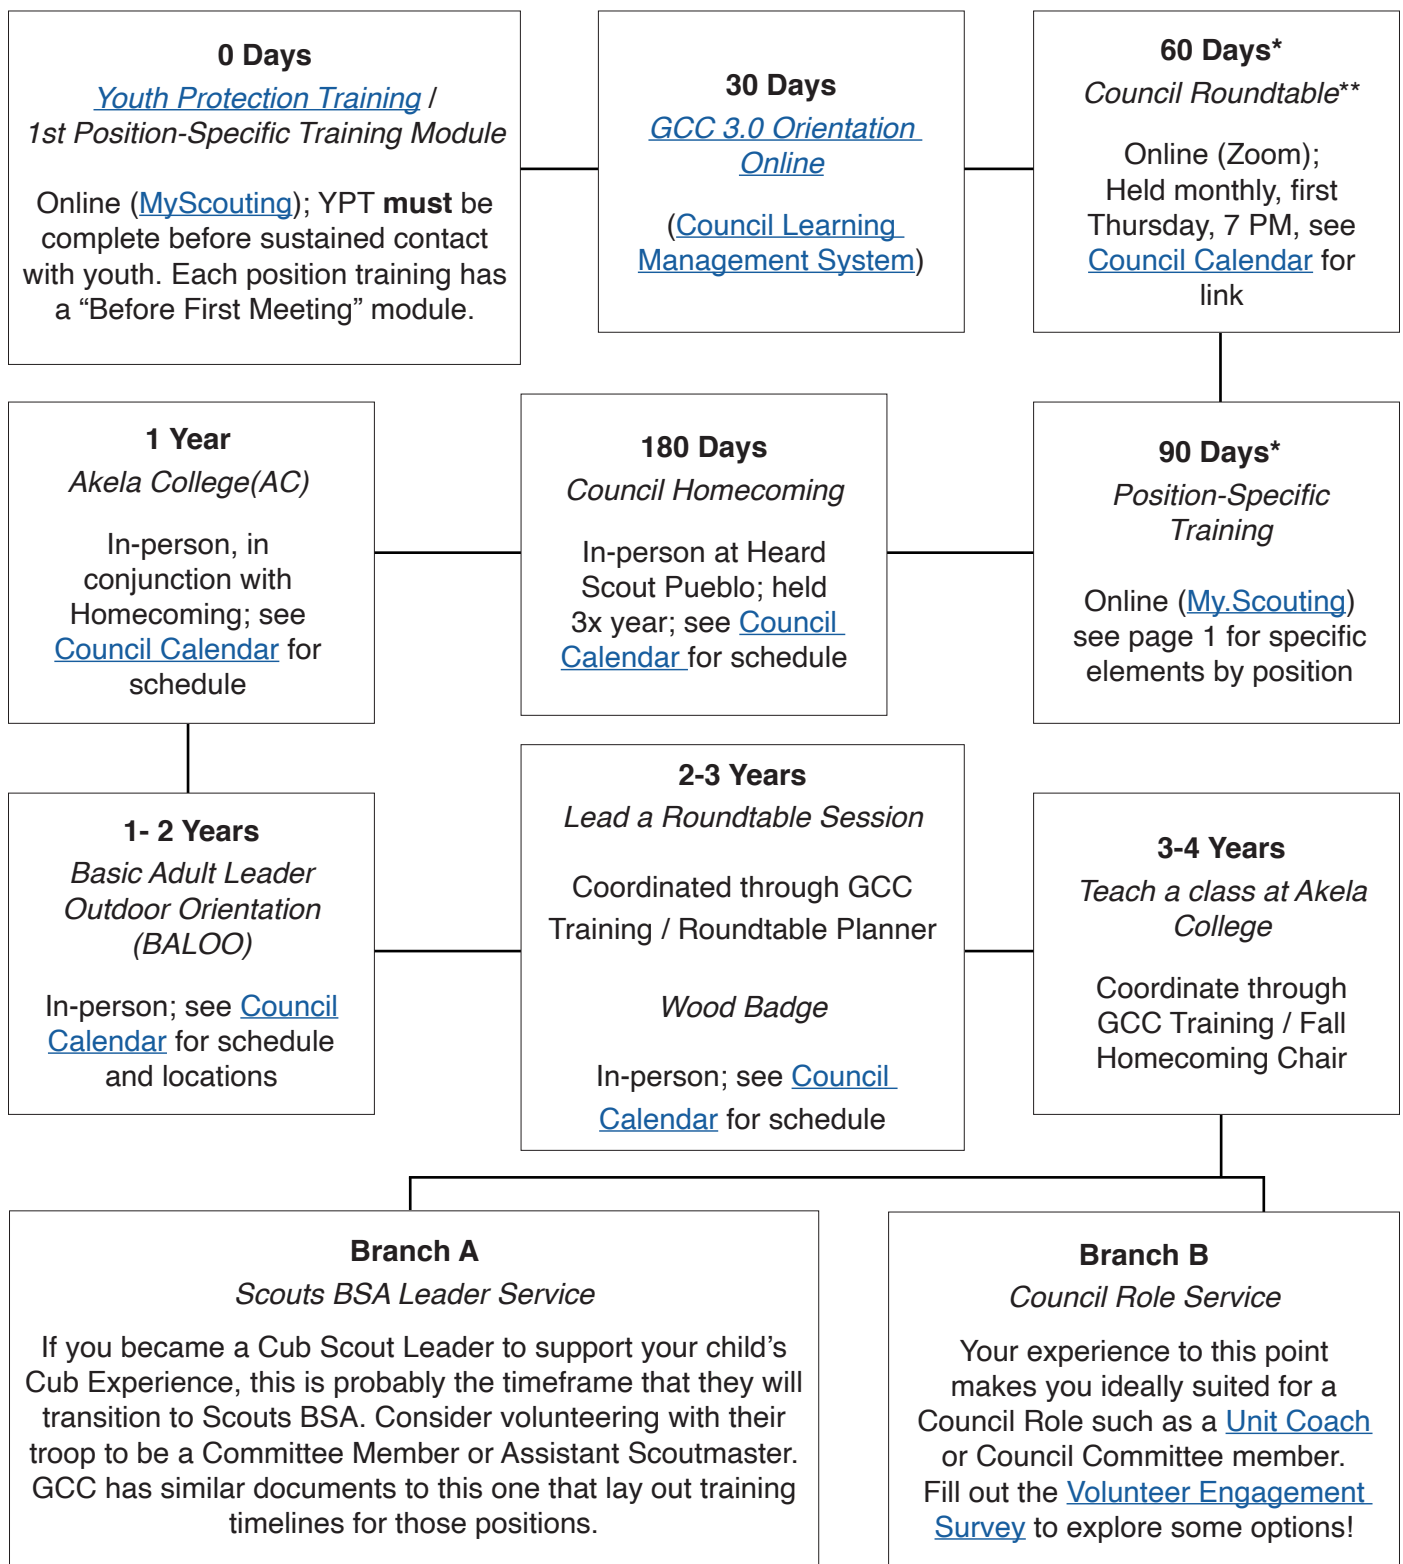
**0 Days**
*Youth Protection Training* / *1st Position-Specific Training Module*

Online (MyScouting); YPT **must** be complete before sustained contact with youth. Each position training has a “Before First Meeting” module.

**30 Days**
*GCC 3.0 Orientation Online*

(Council Learning Management System)

**60 Days***
*Council Roundtable***

Online (Zoom); Held monthly, first Thursday, 7 PM, see Council Calendar for link

**1 Year**
*Akela College(AC)*

In-person, in conjunction with Homecoming; see Council Calendar for schedule

**180 Days**
*Council Homecoming*

In-person at Heard Scout Pueblo; held 3x year; see Council Calendar for schedule

**90 Days***
*Position-Specific Training*

Online (My.Scouting) see page 1 for specific elements by position

**1- 2 Years**
*Basic Adult Leader Outdoor Orientation (BALOO)*

In-person; see Council Calendar for schedule and locations

**2-3 Years**
*Lead a Roundtable Session*

Coordinated through GCC Training / Roundtable Planner

*Wood Badge*

In-person; see Council Calendar for schedule

**3-4 Years**
*Teach a class at Akela College*

Coordinate through GCC Training / Fall Homecoming Chair

**Branch A**
*Scouts BSA Leader Service*

If you became a Cub Scout Leader to support your child’s Cub Experience, this is probably the timeframe that they will transition to Scouts BSA. Consider volunteering with their troop to be a Committee Member or Assistant Scoutmaster. GCC has similar documents to this one that lay out training timelines for those positions.

**Branch B**
*Council Role Service*

Your experience to this point makes you ideally suited for a Council Role such as a Unit Coach or Council Committee member. Fill out the Volunteer Engagement Survey to explore some options!